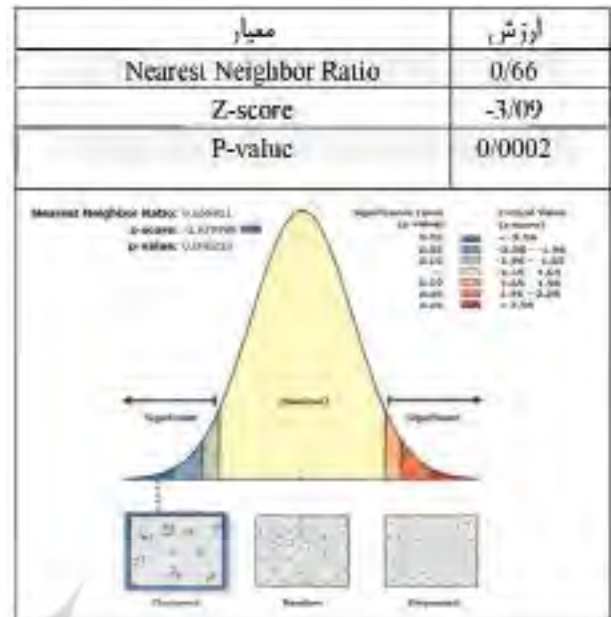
| معیار | ارزش |
|---|---|
| Nearest Neighbor Ratio | 0/66 |
| Z-score | -3/09 |
| P-value | 0/0002 |

Nearest Neighbor Ratio: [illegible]
z-score: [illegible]
p-value: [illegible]

Significance Level (p-value)
Critical Value (z-score)
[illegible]

Significant
(Random)
Significant

Clustered
Random
Dispersed